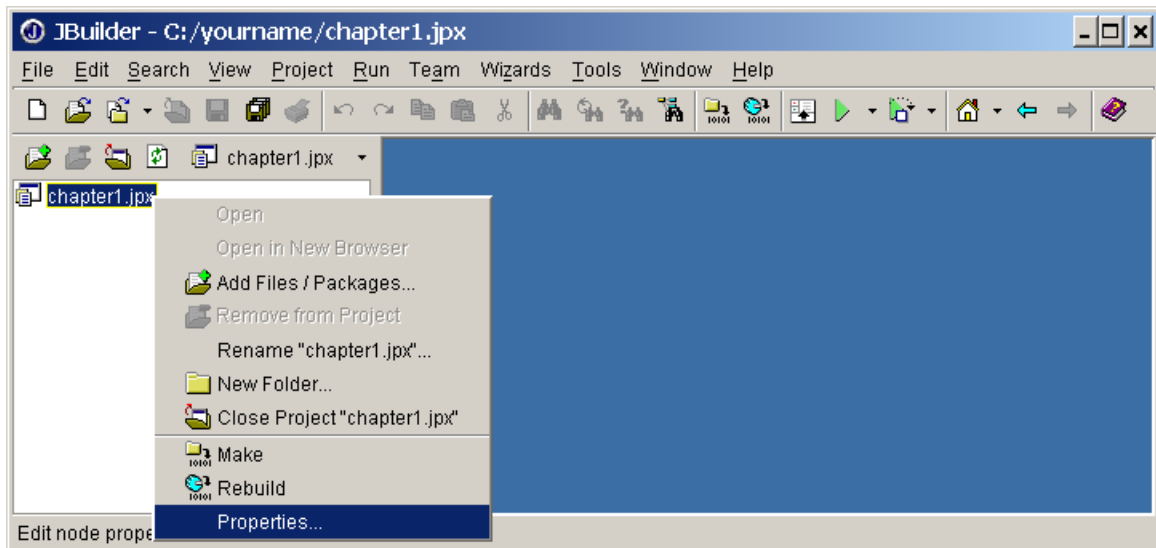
JBuilder - C:/yourname/chapter1.jpx

File Edit Search View Project Run Team Wizards Tools Window Help

chapter1.jpx

chapter1.jpx

Open
Open in New Browser
Add Files / Packages...
Remove from Project
Rename "chapter1.jpx"...
New Folder...
Close Project "chapter1.jpx"
Make
Rebuild
Properties...

Edit node prope